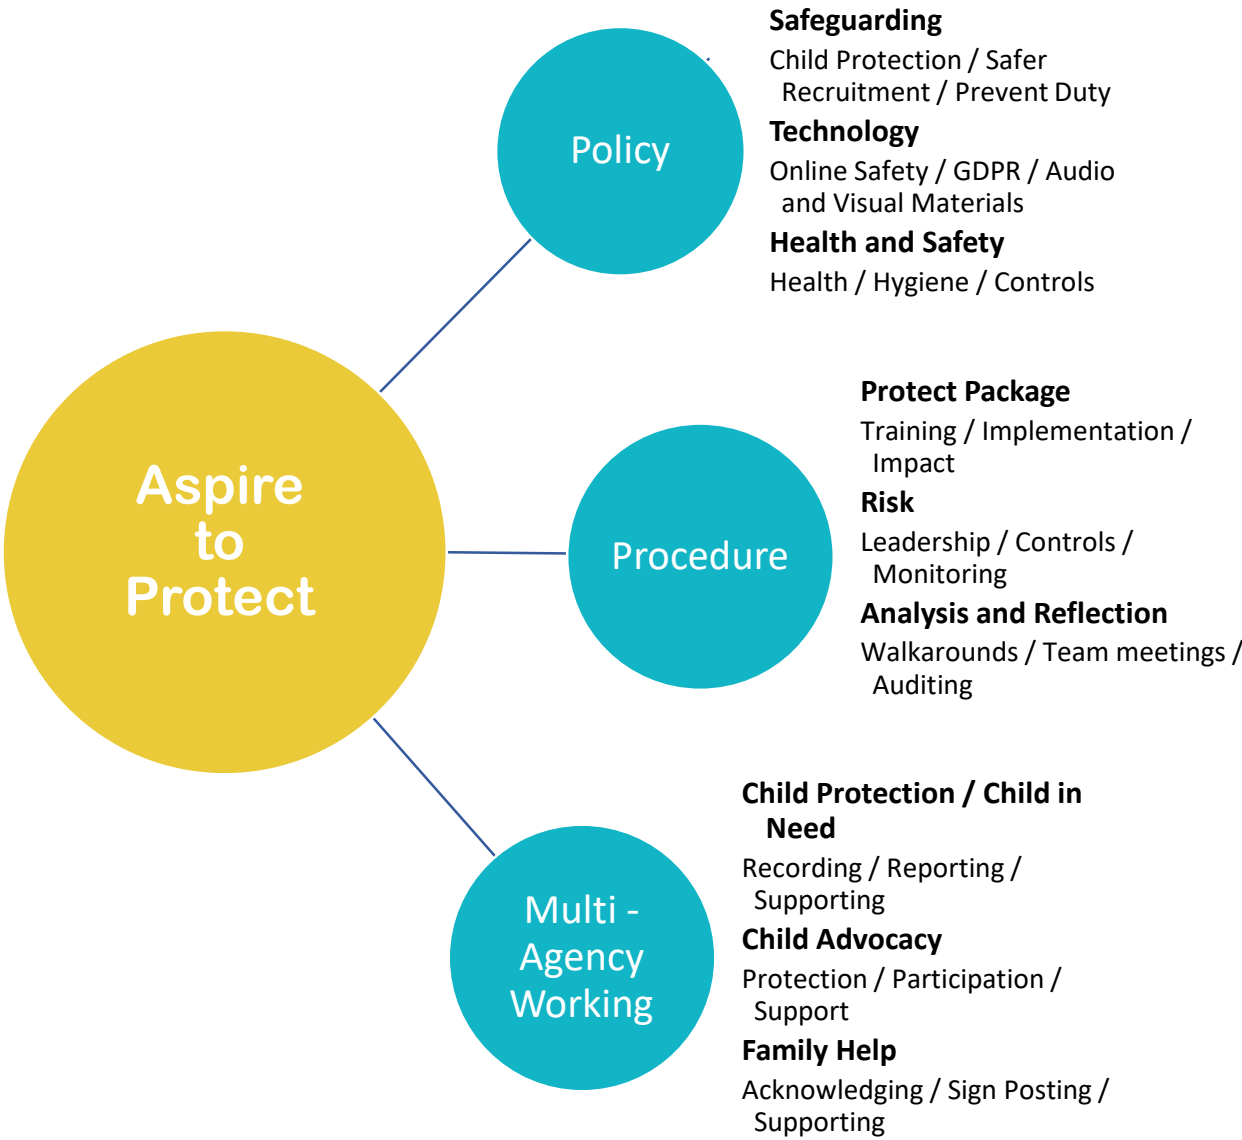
Aspire to Protect

Policy

Safeguarding

Child Protection / Safer Recruitment / Prevent Duty

Technology

Online Safety / GDPR / Audio and Visual Materials

Health and Safety

Health / Hygiene / Controls

Procedure

Protect Package

Training / Implementation / Impact

Risk

Leadership / Controls / Monitoring

Analysis and Reflection

Walkarounds / Team meetings / Auditing

Multi - Agency Working

Child Protection / Child in Need

Recording / Reporting / Supporting

Child Advocacy

Protection / Participation / Support

Family Help

Acknowledging / Sign Posting / Supporting